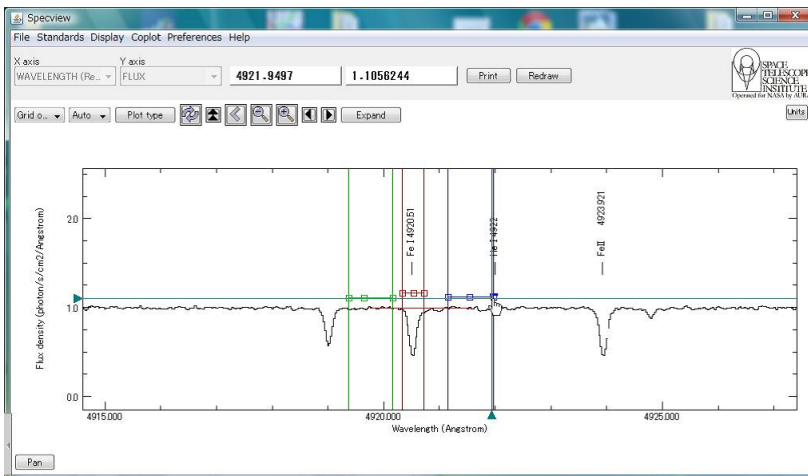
Specview

File Standards Display Coplot Preferences Help

X axis
WAVELENGTH (Re...

Y axis
FLUX

4921.9497

1.1056244

Print

Redraw

SPACE TELESCOPE SCIENCE INSTITUTE
Operated for NASA by AURA

Units

Grid o...

Auto

Plot type

Expand

Fe I 4920.51

Fe I 4922

FeII 4923.921

2.0

1.0

0.0

Flux density (photon/s/cm2/Angstrom)

4915.000

4920.000

4925.000

Wavelength (Angstrom)

Pan